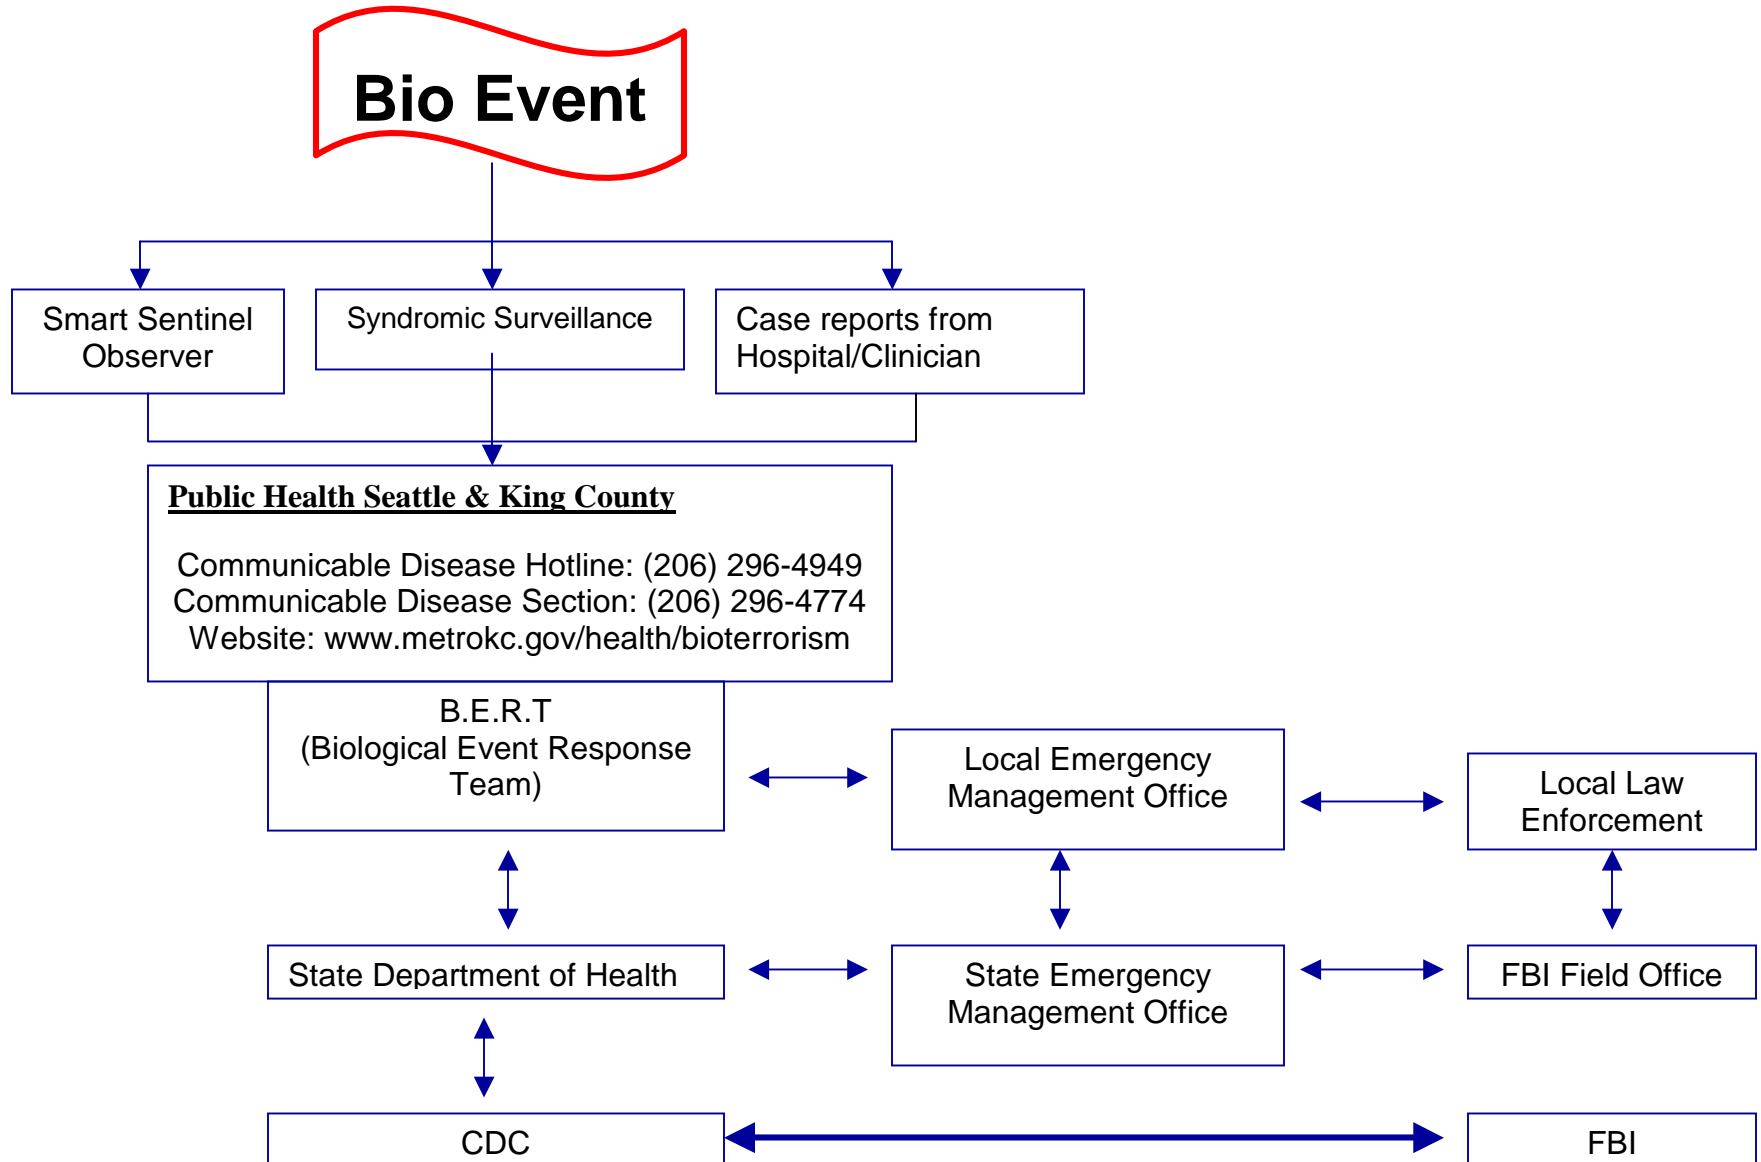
Bio Event

Smart Sentinel Observer

Syndromic Surveillance

Case reports from Hospital/Clinician

Public Health Seattle & King County

Communicable Disease Hotline: (206) 296-4949
Communicable Disease Section: (206) 296-4774
Website: www.metrokc.gov/health/bioterrorism

B.E.R.T
(Biological Event Response Team)

Local Emergency Management Office

Local Law Enforcement

State Department of Health

State Emergency Management Office

FBI Field Office

CDC

FBI